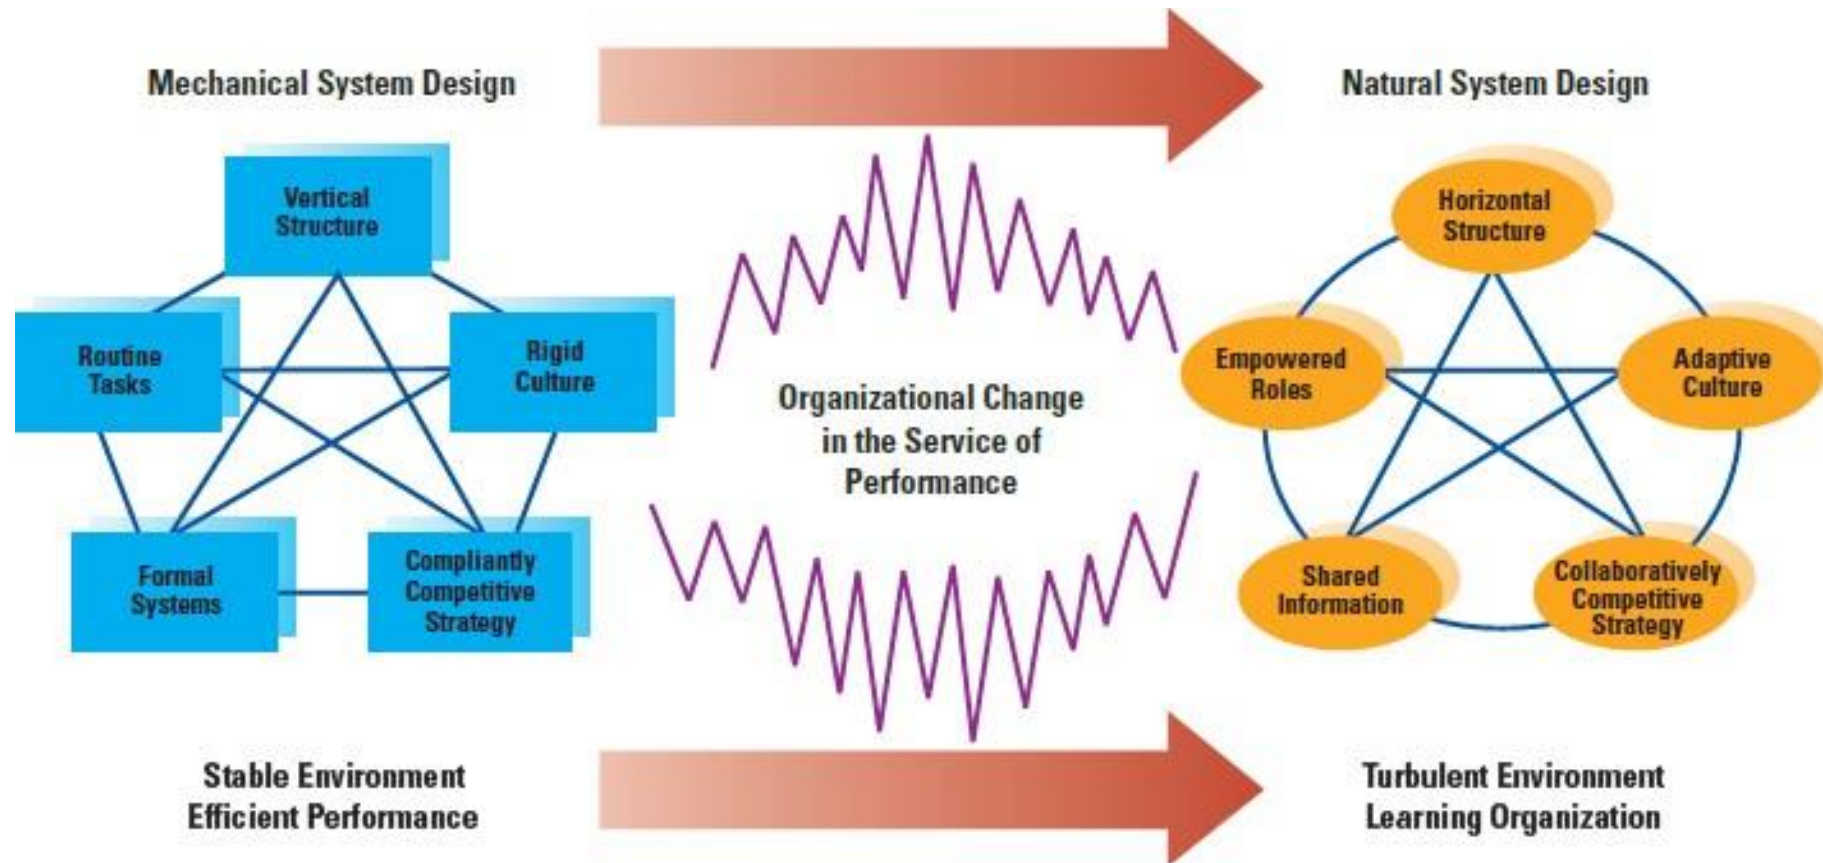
Mechanical System Design

Natural System Design

Vertical Structure

Routine Tasks

Rigid Culture

Formal Systems

Compliantly Competitive Strategy

Organizational Change in the Service of Performance

Horizontal Structure

Empowered Roles

Adaptive Culture

Shared Information

Collaboratively Competitive Strategy

Stable Environment
Efficient Performance

Turbulent Environment
Learning Organization